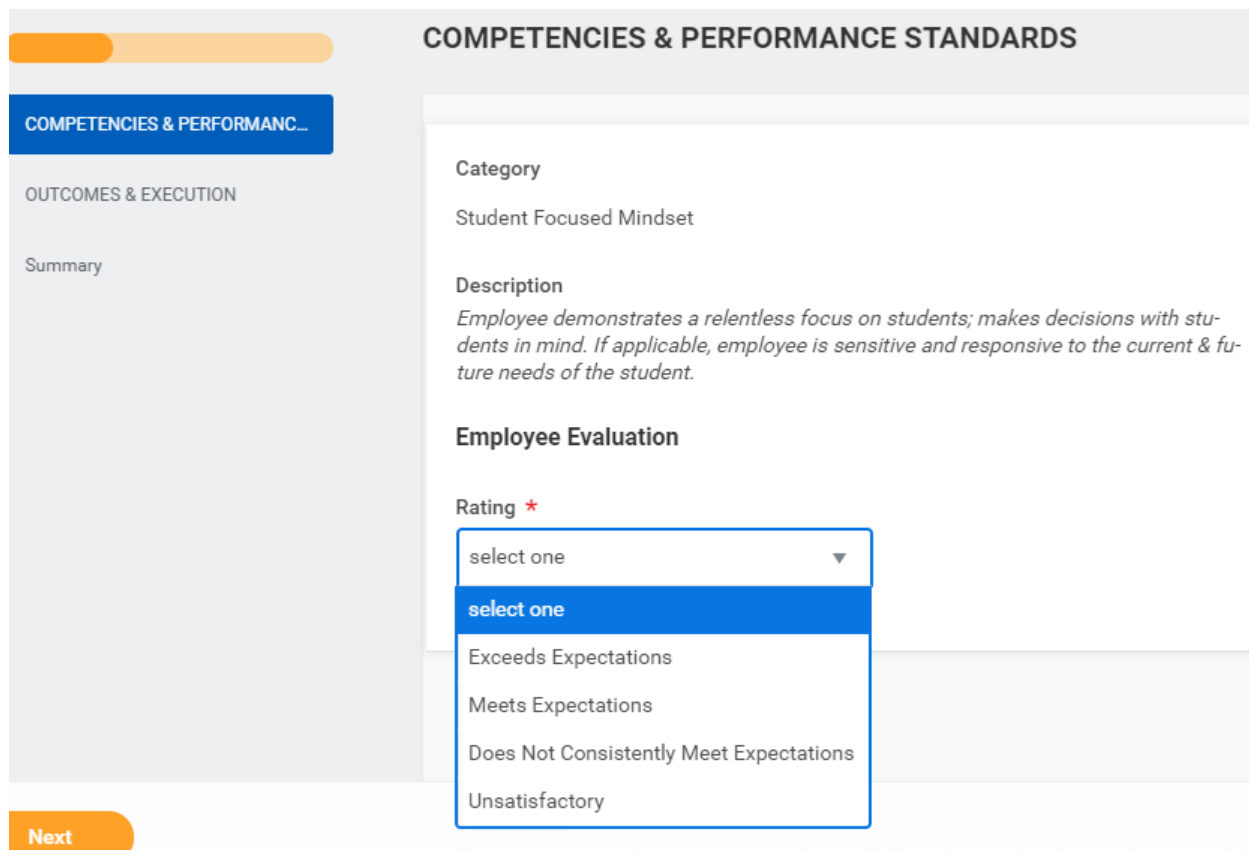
COMPETENCIES & PERFORMANC...

OUTCOMES & EXECUTION

Summary

COMPETENCIES & PERFORMANCE STANDARDS

Category

Student Focused Mindset

Description

*Employee demonstrates a relentless focus on students; makes decisions with students in mind. If applicable, employee is sensitive and responsive to the current & future needs of the student.*

Employee Evaluation

Rating *

select one

select one

Exceeds Expectations

Meets Expectations

Does Not Consistently Meet Expectations

Unsatisfactory

Next